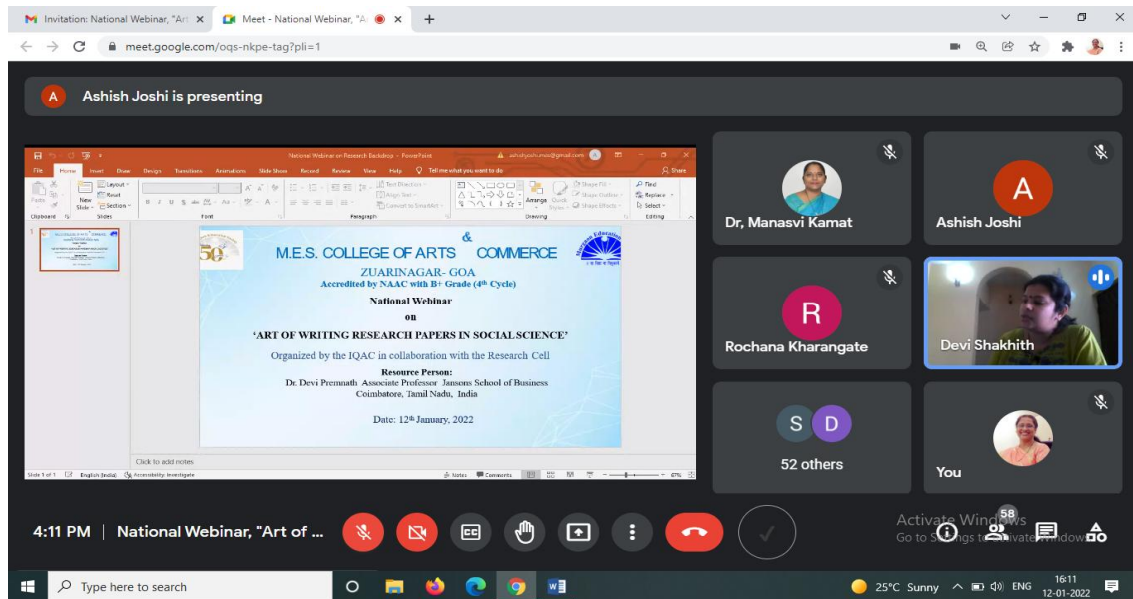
Invitation: National Webinar, "Art ×
Meet - National Webinar, "A ×
+

meet.google.com/oqs-nkpe-tag?pli=1

A Ashish Joshi is presenting

National Webinar on Research Backdrop - PowerPoint
File Home Insert Draw Design Transitions Animations Slide Show Record Review View Help Tell me what you want to do
Share
Paste New Slide Layout Reset Section
Clipboard Slides Font Paragraph Drawing Editing
Text Direction Align Text Convert to SmartArt Arrange Quick Styles Shape Fill Shape Outline Shape Effects Find Replace Select

50

M.E.S. COLLEGE OF ARTS & COMMERCE
ZUARINAGAR- GOA
Accredited by NAAC with B+ Grade (4th Cycle)

National Webinar
on
'ART OF WRITING RESEARCH PAPERS IN SOCIAL SCIENCE'

Organized by the IQAC in collaboration with the Research Cell

Resource Person:
Dr. Devi Premnath Associate Professor Jansons School of Business
Coimbatore, Tamil Nadu, India

Date: 12th January, 2022

Click to add notes
Slide 1 of 1 English (India) Accessibility: Investigate Notes Comments 67%

Dr, Manasvi Kamat
A
Ashish Joshi
R
Rochana Kharangate
Devi Shakhith
S D
52 others
You

4:11 PM | National Webinar, "Art of ...

Activate Windows
Go to Settings to activate Windows.
58

Type here to search
25°C Sunny ENG 16:11 12-01-2022